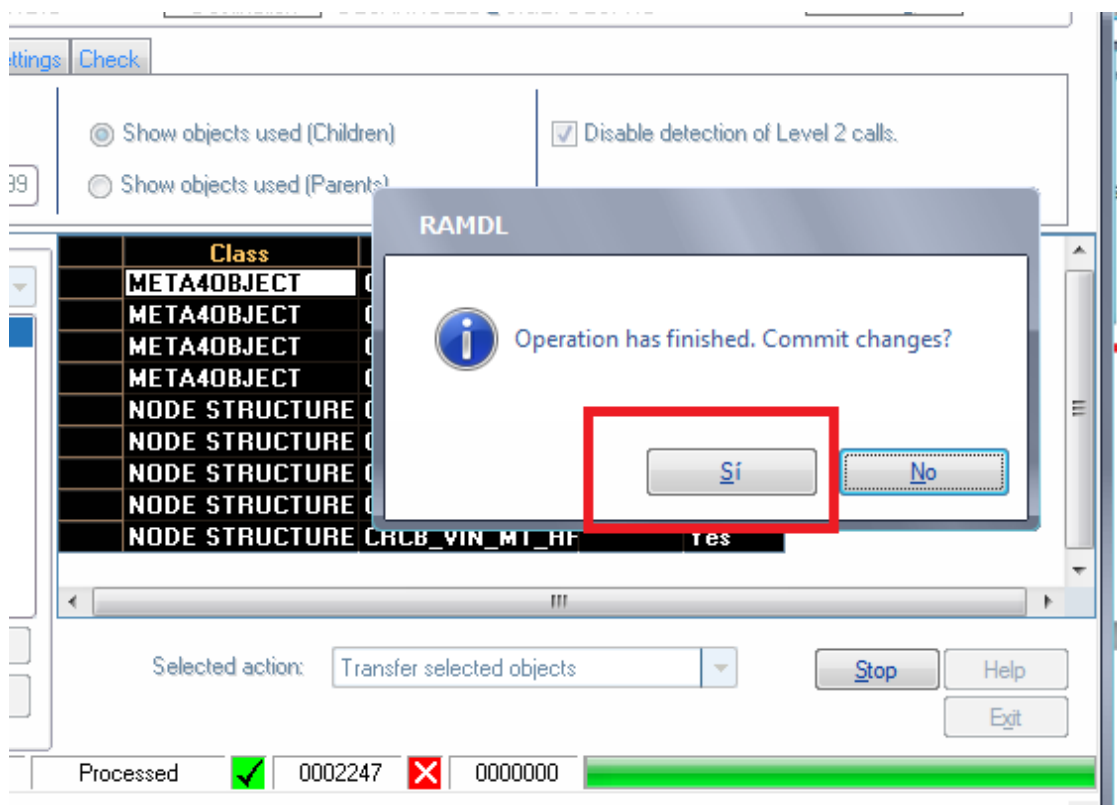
ettings Check

Show objects used (Children)

Disable detection of Level 2 calls.

99

Show objects used (Parents)

| | Class |
|---|---|
| | META4OBJECT |
| | META4OBJECT |
| | META4OBJECT |
| | META4OBJECT |
| | NODE STRUCTURE |
| | NODE STRUCTURE |
| | NODE STRUCTURE |
| | NODE STRUCTURE |
| | NODE STRUCTURE CRCB_VIN_MT_HF Yes |

RAMDL

Operation has finished. Commit changes?

Sí No

Selected action: Transfer selected objects

Stop Help

Exit

Processed 0002247 0000000